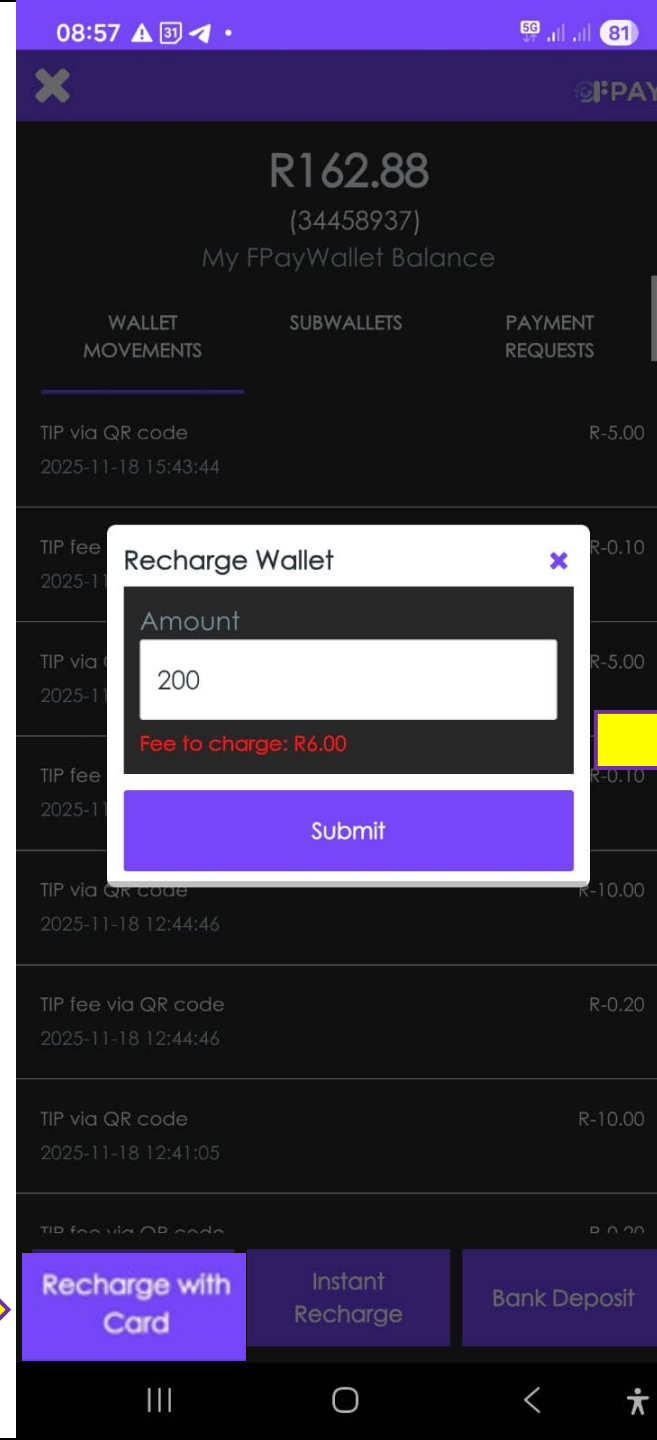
08:57 31 5G 81

FPAY

R162.88
(34458937)
My FPayWallet Balance

WALLET MOVEMENTS
SUBWALLETS
PAYMENT REQUESTS

TIP via QR code
2025-11-18 15:43:44
R-5.00

TIP fee
2025-11
R-0.10

TIP via
2025-11
R-5.00

TIP fee
2025-11
R-0.10

TIP via QR code
2025-11-18 12:44:46
R-10.00

TIP fee via QR code
2025-11-18 12:44:46
R-0.20

TIP via QR code
2025-11-18 12:41:05
R-10.00

TIP fee via QR code
R-0.20

Recharge Wallet
Amount
200
Fee to charge: R6.00
Submit

Recharge with Card
Instant Recharge
Bank Deposit